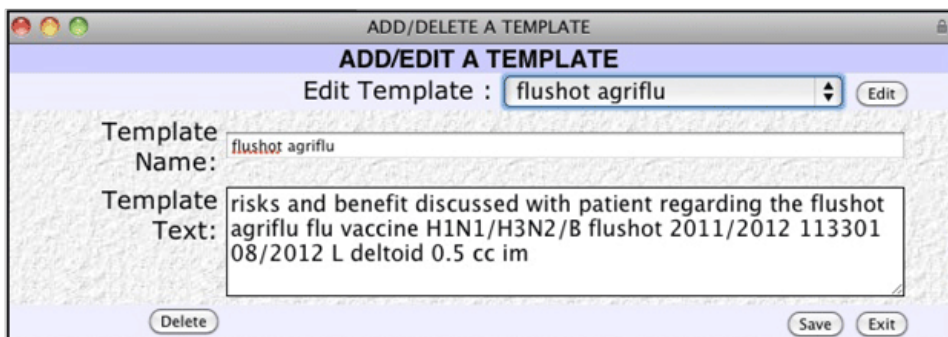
ADD/DELETE A TEMPLATE

ADD/EDIT A TEMPLATE

Edit Template : flushot agriflu

Edit

Template Name: flushot agriflu

Template Text: risks and benefit discussed with patient regarding the flushot agriflu flu vaccine H1N1/H3N2/B flushot 2011/2012 113301 08/2012 L deltoid 0.5 cc im

Delete

Save

Exit